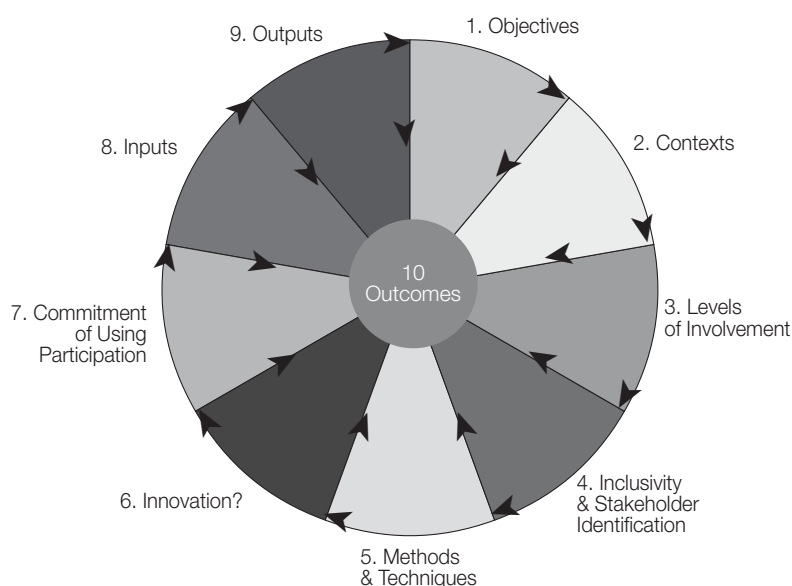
9. Outputs

1. Objectives

8. Inputs

2. Contexts

10
Outcomes

7. Commitment of Using Participation

3. Levels of Involvement

6. Innovation?

4. Inclusivity & Stakeholder Identification

5. Methods & Techniques